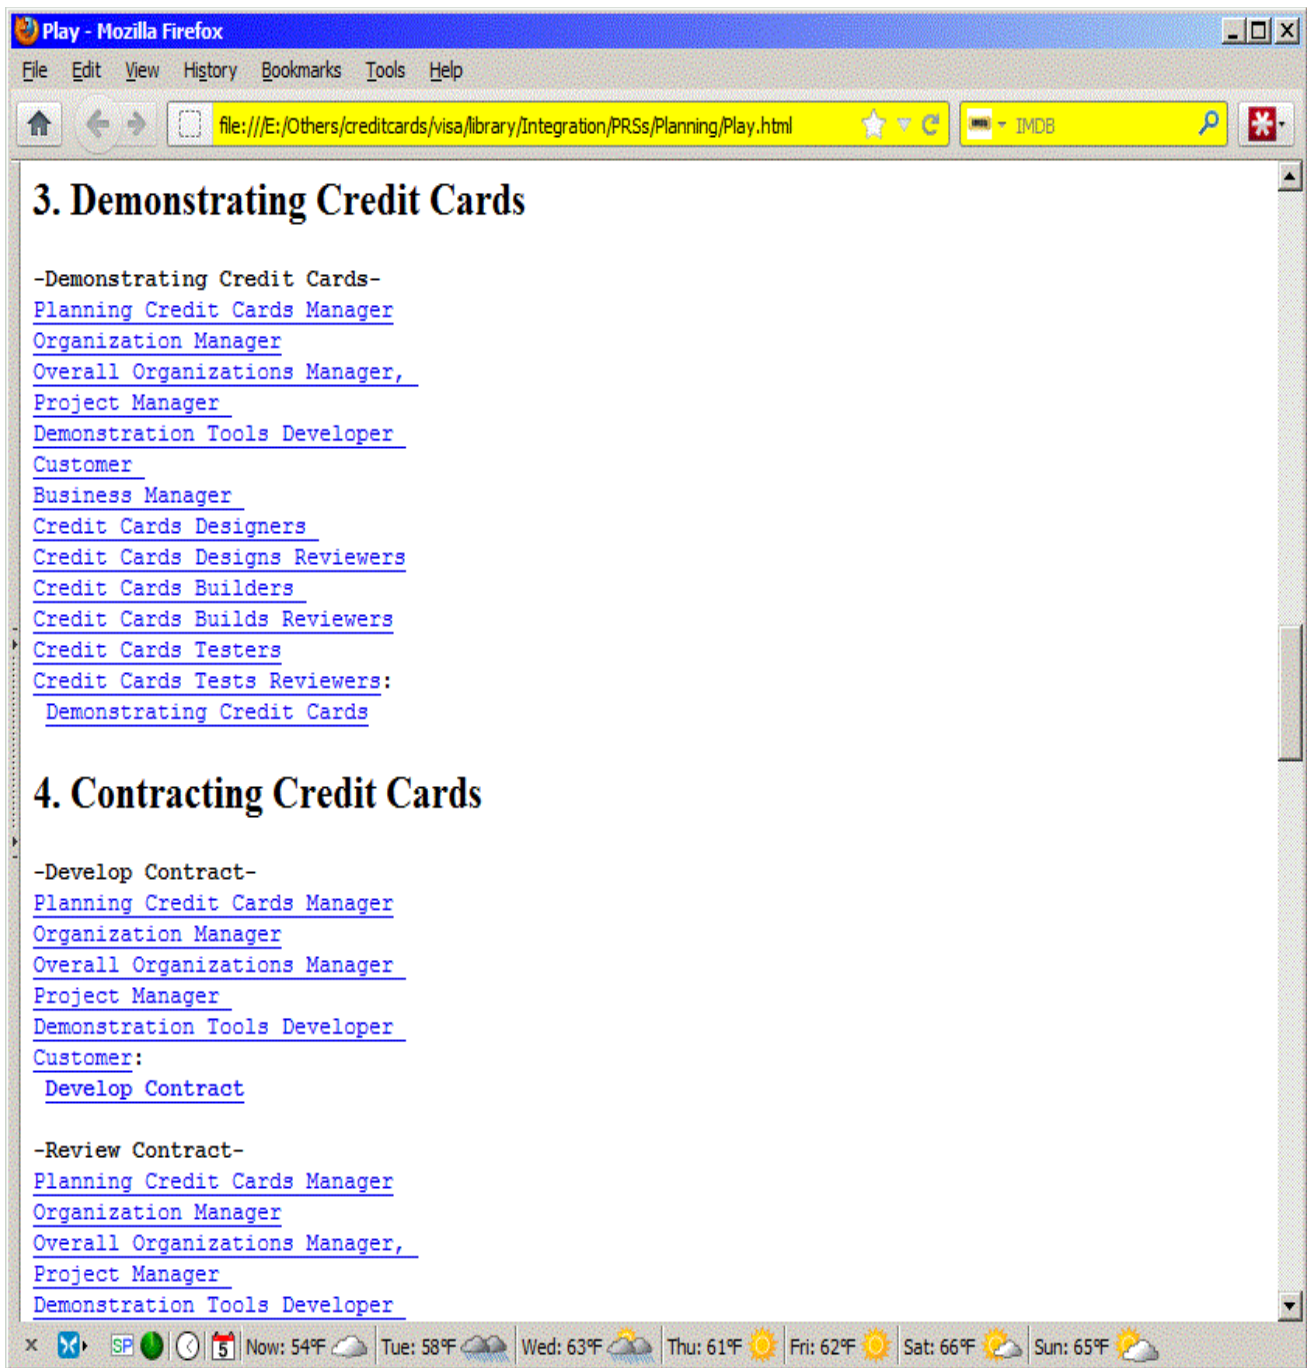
Play - Mozilla Firefox

File Edit View History Bookmarks Tools Help

file:///E:/Others/creditcards/visa/library/Integration/PRSs/Planning/Play.html

IMDB

3. Demonstrating Credit Cards

-Demonstrating Credit Cards-
Planning Credit Cards Manager
Organization Manager
Overall Organizations Manager,
Project Manager
Demonstration Tools Developer
Customer
Business Manager
Credit Cards Designers
Credit Cards Designs Reviewers
Credit Cards Builders
Credit Cards Builds Reviewers
Credit Cards Testers
Credit Cards Tests Reviewers:
Demonstrating Credit Cards

4. Contracting Credit Cards

-Develop Contract-
Planning Credit Cards Manager
Organization Manager
Overall Organizations Manager
Project Manager
Demonstration Tools Developer
Customer:
Develop Contract

-Review Contract-
Planning Credit Cards Manager
Organization Manager
Overall Organizations Manager,
Project Manager
Demonstration Tools Developer

5 Now: 54°F Tue: 58°F Wed: 63°F Thu: 61°F Fri: 62°F Sat: 66°F Sun: 65°F